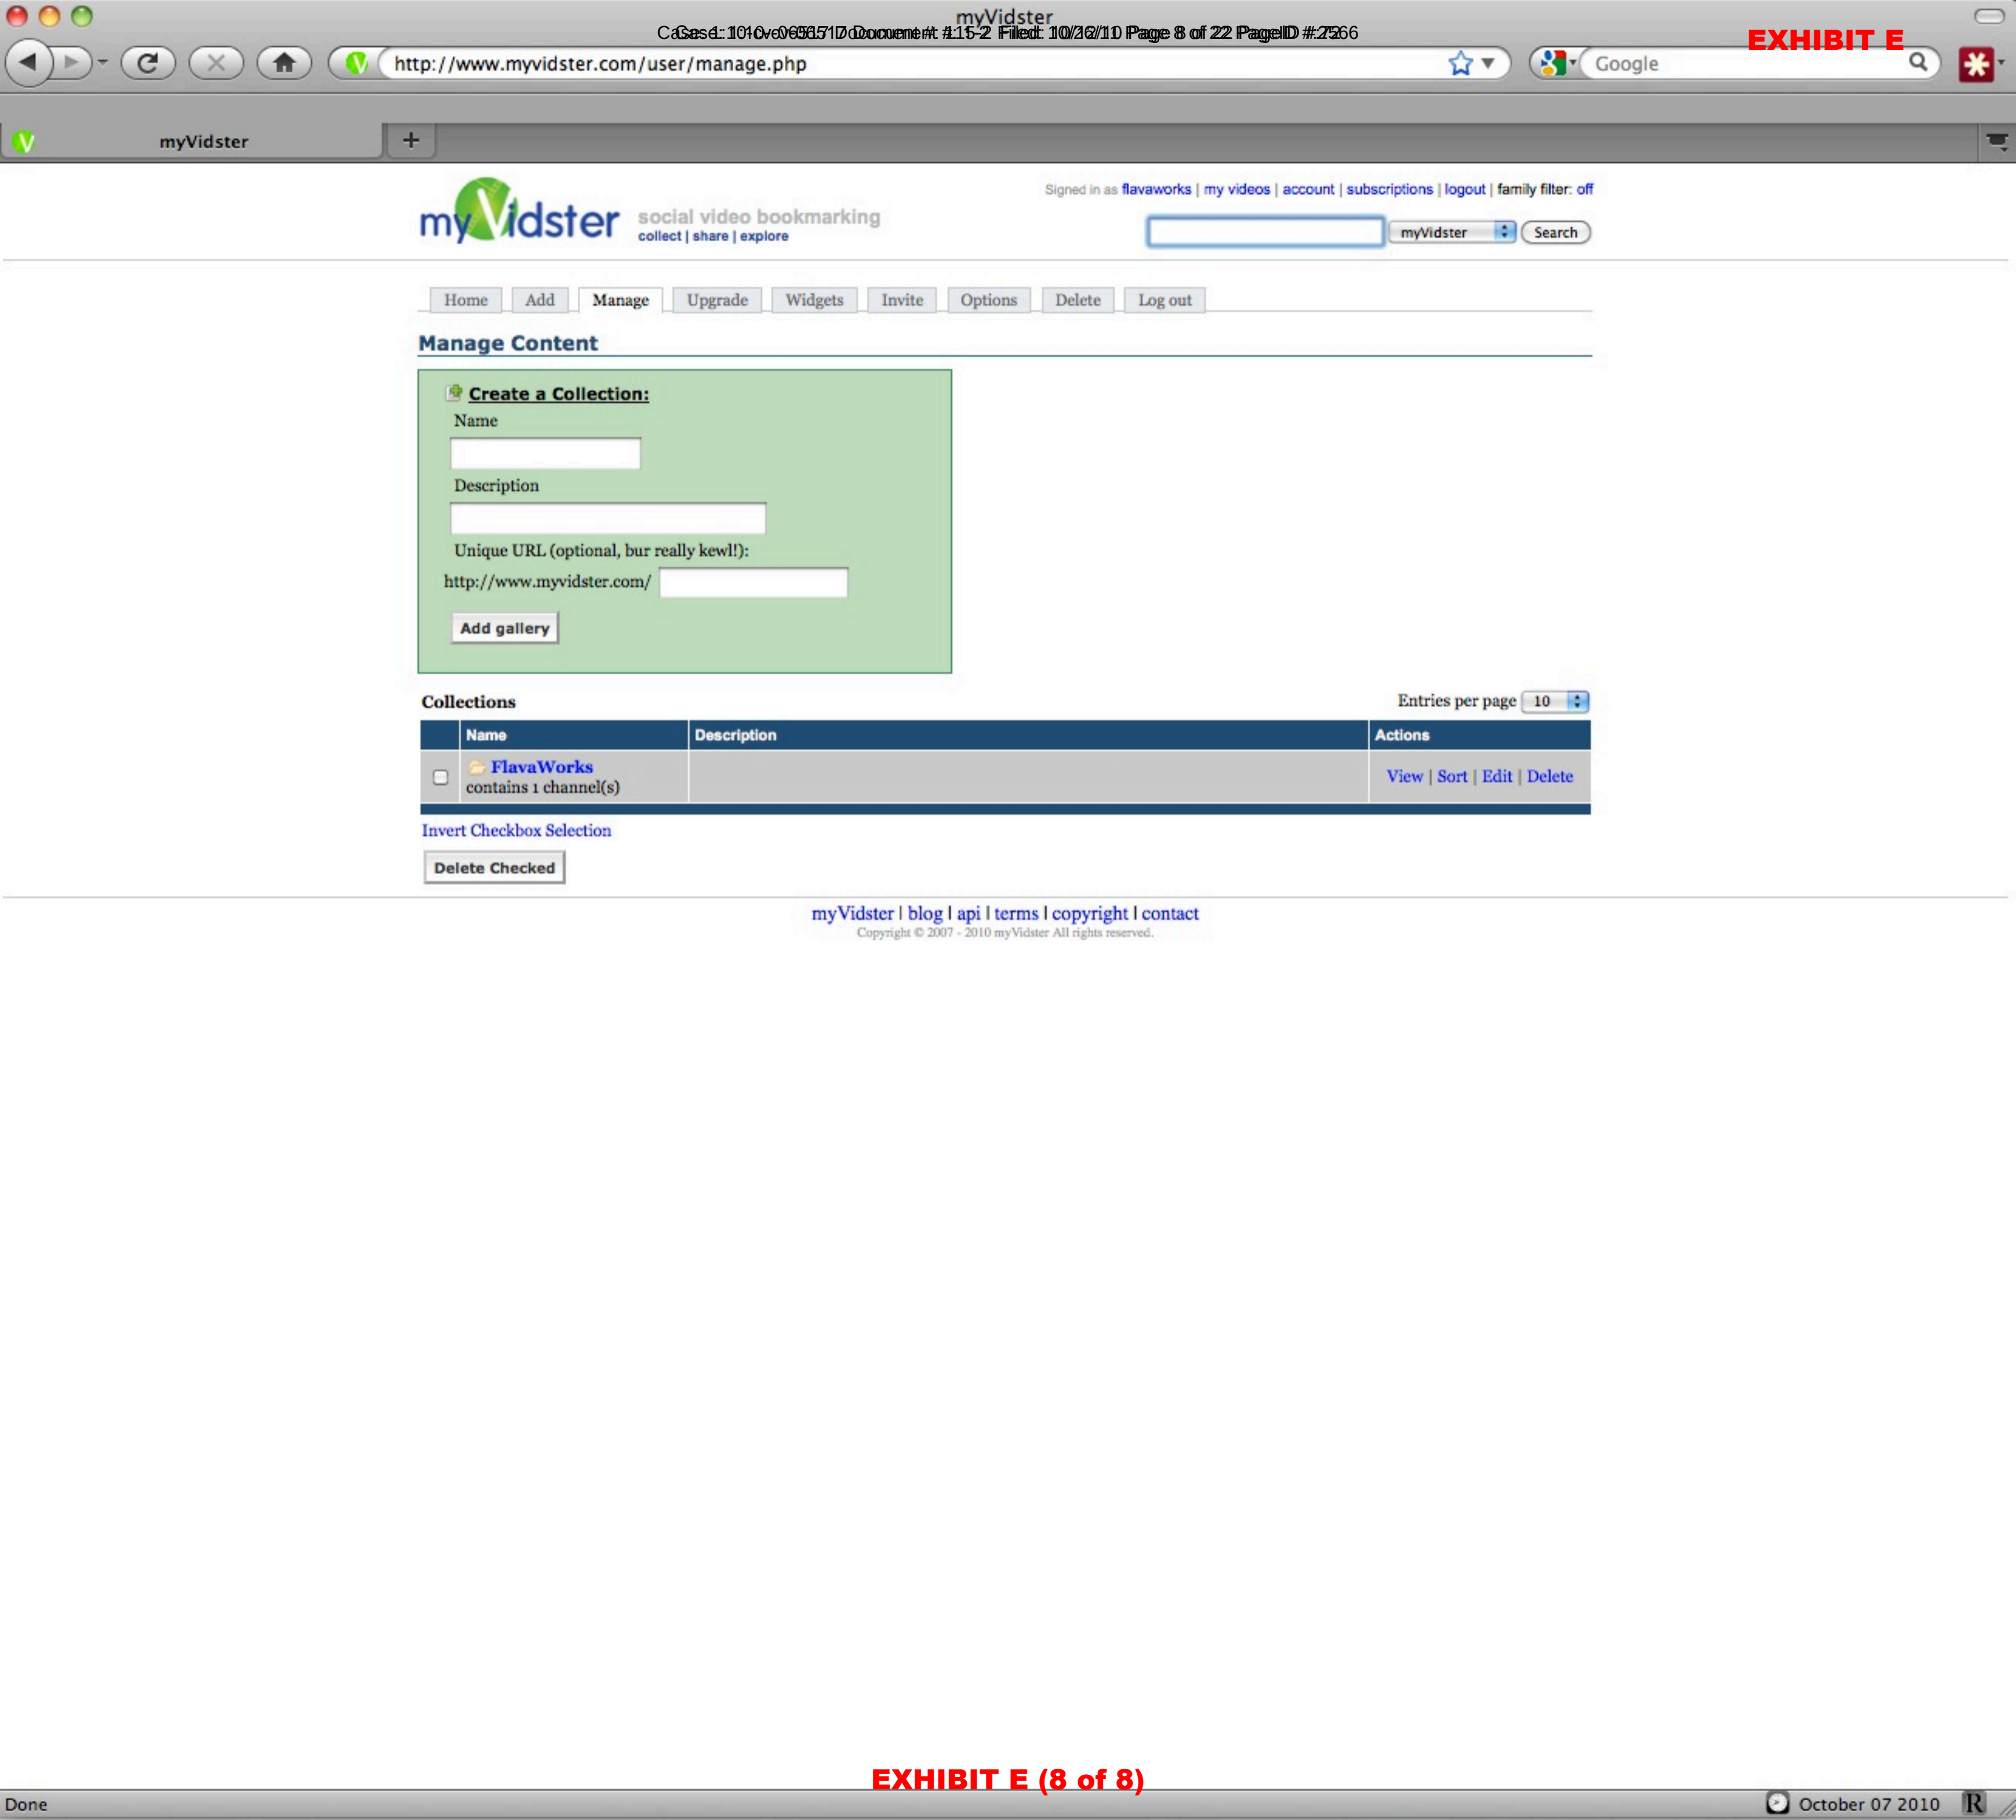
myVidster
Case: 1:10-cv-06517 Document #: 15-2 Filed: 10/26/10 Page 8 of 22 PageID #:256

EXHIBIT E

http://www.myvidster.com/user/manage.php

Google

myVidster

myVidster social video bookmarking
collect | share | explore

Signed in as flavaworks | my videos | account | subscriptions | logout | family filter: off

myVidster Search

Home Add Manage Upgrade Widgets Invite Options Delete Log out

Manage Content

Create a Collection:

Name

Description

Unique URL (optional, bur really kewl!):

http://www.myvidster.com/

Add gallery

Collections

Entries per page 10

| | Name | Description | Actions |
|---|---|---|---|
| | FlavaWorks contains 1 channel(s) | | View \| Sort \| Edit \| Delete |

Invert Checkbox Selection

Delete Checked

myVidster | blog | api | terms | copyright | contact
Copyright © 2007 - 2010 myVidster All rights reserved.

EXHIBIT E (8 of 8)

Done

October 07 2010